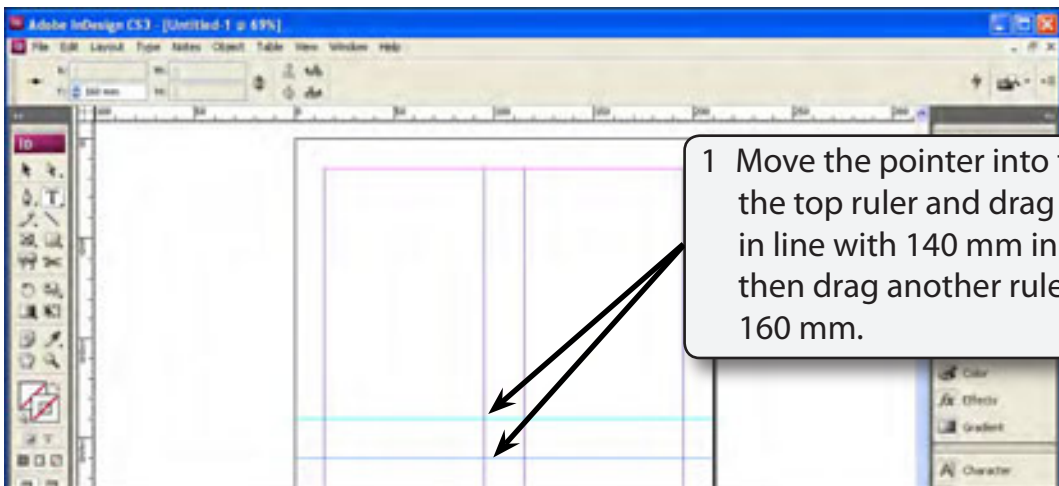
Adobe InDesign CS3 - [Untitled-1 @ 69%]

File Edit Layout Type Notes Object Table View Window Help

Id

1 Move the pointer into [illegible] the top ruler and drag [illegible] in line with 140 mm in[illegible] then drag another rule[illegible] 160 mm.

Color

Effects

Gradient

Character